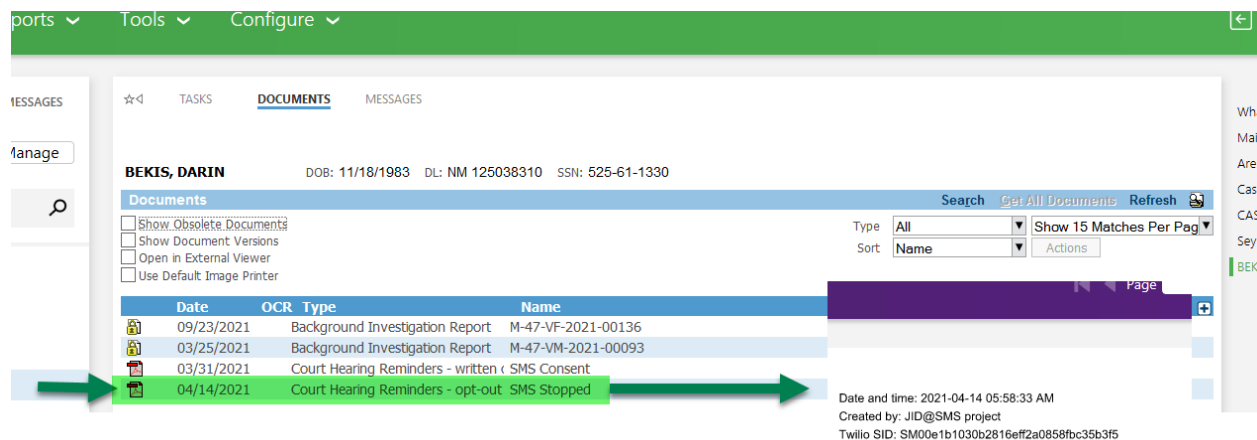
ports ⌄ Tools ⌄ Configure ⌄

IESSAGES

Manage

TASKS DOCUMENTS MESSAGES

BEKIS, DARIN DOB: 11/18/1983 DL: NM 125038310 SSN: 525-61-1330

Documents

Search Get All Documents Refresh

Show Obsolete Documents
Show Document Versions
Open in External Viewer
Use Default Image Printer

Type All
Show 15 Matches Per Pag
Sort Name
Actions

| Date | OCR | Type | Name |
|---|---|---|---|
| 09/23/2021 | | Background Investigation Report | M-47-VF-2021-00136 |
| 03/25/2021 | | Background Investigation Report | M-47-VM-2021-00093 |
| 03/31/2021 | | Court Hearing Reminders - written c | SMS Consent |
| 04/14/2021 | | Court Hearing Reminders - opt-out | SMS Stopped |

Page

Date and time: 2021-04-14 05:58:33 AM
Created by: JID@SMS project
Twilio SID: SM00e1b1030b2816eff2a0858fbc35b3f5

Wh
Mai
Are
Cas
CAS
Sey
BEK